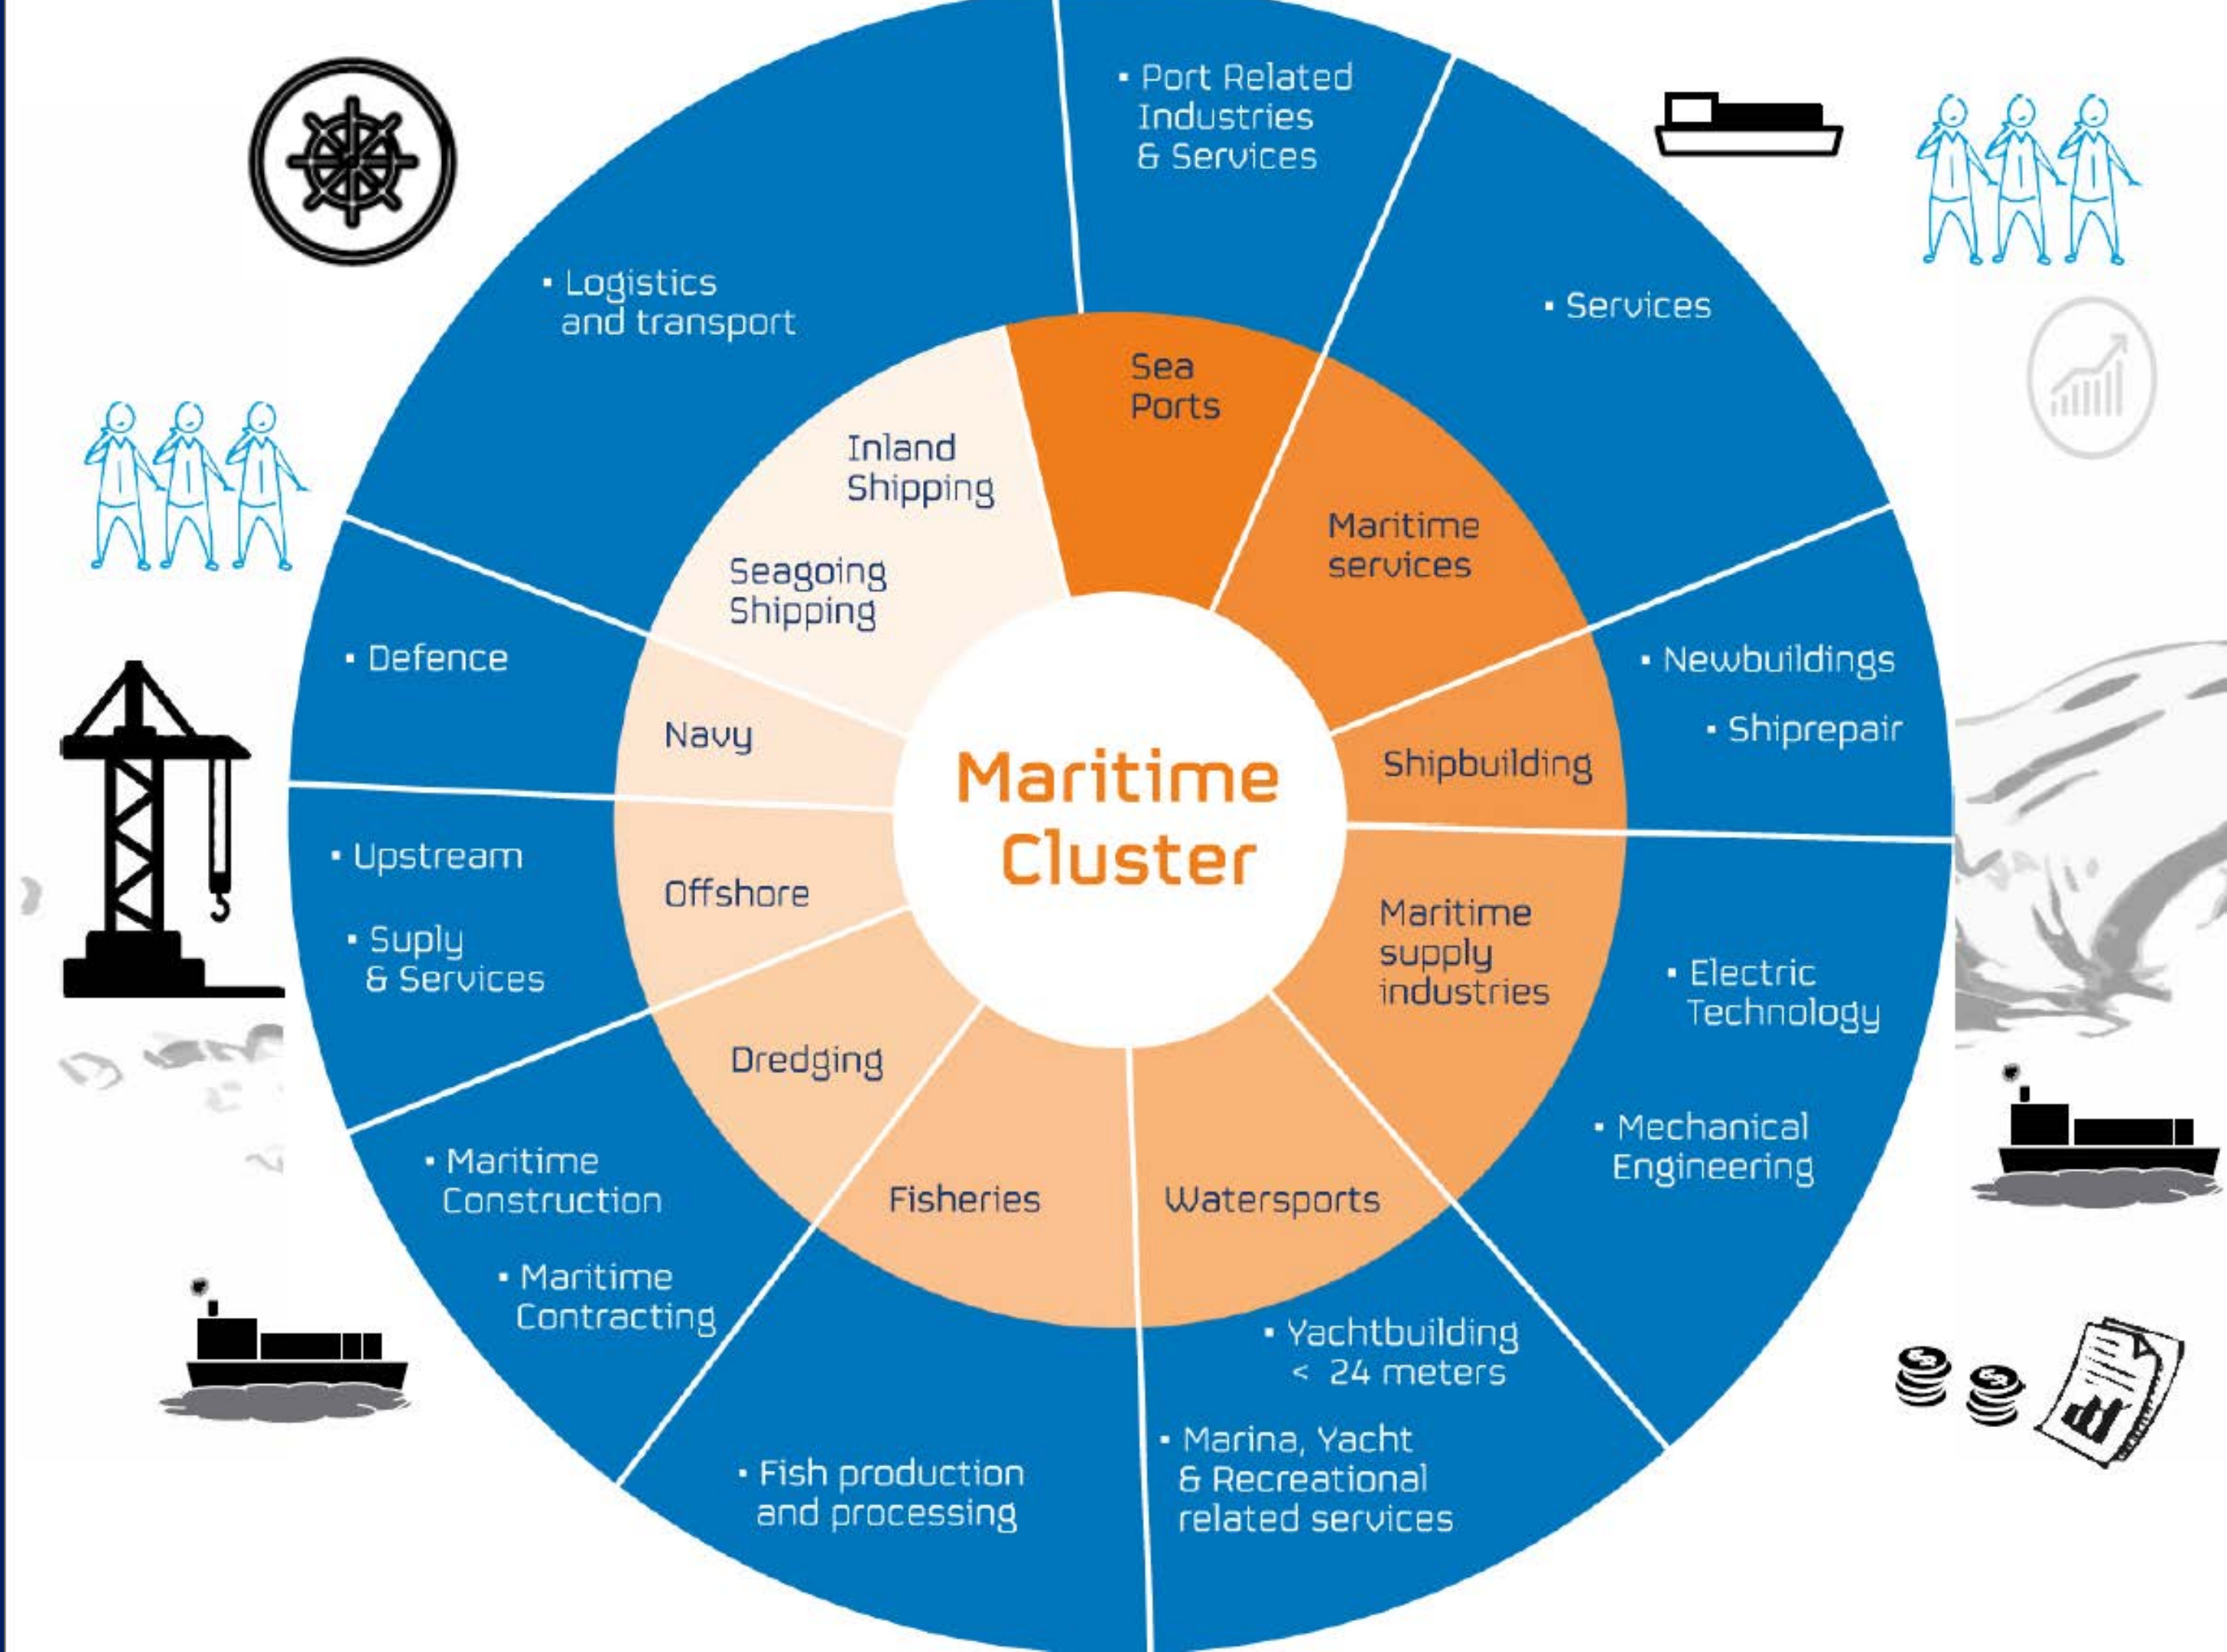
Maritime Cluster

Sea Ports

• Port Related Industries & Services

Maritime services

• Services

Shipbuilding

• Newbuildings

• Shiprepair

Maritime supply industries

• Electric Technology

• Mechanical Engineering

Watersports

• Yachtbuilding < 24 meters

• Marina, Yacht & Recreational related services

Fisheries

• Fish production and processing

Dredging

• Maritime Construction

• Maritime Contracting

Offshore

• Upstream

• Suply & Services

Navy

• Defence

Seagoing Shipping

Inland Shipping

• Logistics and transport